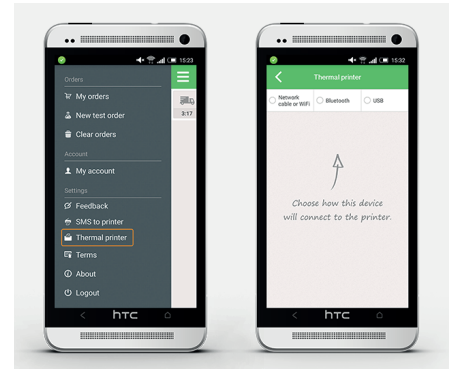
15:23

Orders
My orders
New test order
Clear orders
Account
My account
Settings
Feedback
SMS to printer
Thermal printer
Terms
About
Logout

3:17

htc

15:32

Thermal printer

Network cable or WiFi
Bluetooth
USB

Choose how this device will connect to the printer.

htc